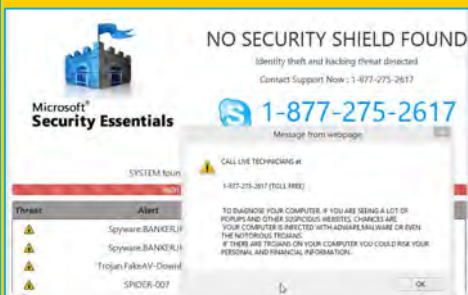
Microsoft®
Security Essentials

NO SECURITY SHIELD FOUND
Identity theft and hacking threat detected
Contact Support Now : 1-877-275-2617

1-877-275-2617

SYSTEM foun

Threat | Alert
Spyware.BANKER.I
Spyware.BANKER.I
Trojan.FakeAV-Downl
SPIDER-007

Message from webpage

CALL LIVE TECHNICIANS at

1-877-275-2617 (TOLL FREE)

TO DIAGNOSE YOUR COMPUTER. IF YOU ARE SEEING A LOT OF POPUPS AND OTHER SUSPICIOUS WEBSITES, CHANCES ARE YOUR COMPUTER IS INFECTED WITH ADWARE,MALWARE OR EVEN THE NOTORIOUS TROJANS.
IF THERE ARE TROJANS ON YOUR COMPUTER YOU COULD RISK YOUR PERSONAL AND FINANCIAL INFORMATION.

OK